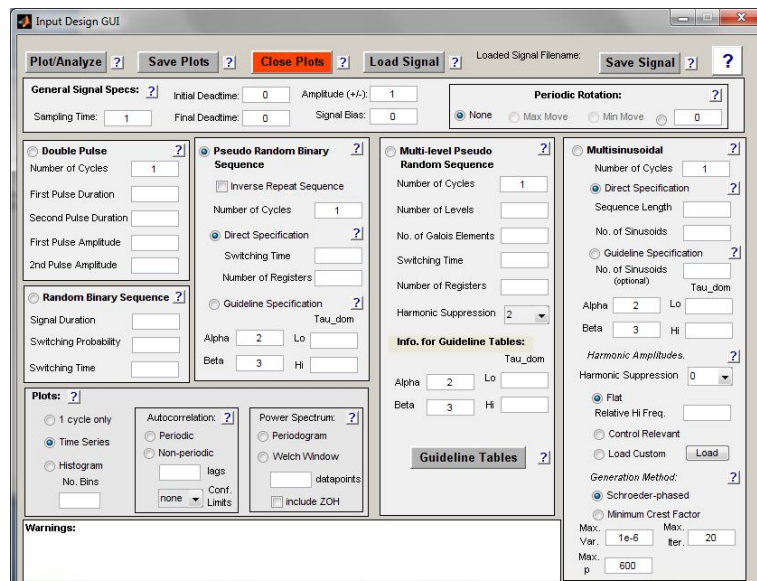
Input Design GUI

Plot/Analyze ? Save Plots ? Close Plots ? Load Signal ? Loaded Signal Filename: Save Signal ? ?

General Signal Specs: ?
Sampling Time: 1
Initial Deadtime: 0
Final Deadtime: 0
Amplitude (+/-): 1
Signal Bias: 0

Periodic Rotation: ?
None Max Move Min Move 0

Double Pulse ?
Number of Cycles 1
First Pulse Duration
Second Pulse Duration
First Pulse Amplitude
2nd Pulse Amplitude

Random Binary Sequence ?
Signal Duration
Switching Probability
Switching Time

Pseudo Random Binary Sequence ?
Inverse Repeat Sequence
Number of Cycles 1
Direct Specification ?
Switching Time
Number of Registers
Guideline Specification ?
Tau_dom
Alpha 2 Lo
Beta 3 Hi

Multi-level Pseudo Random Sequence ?
Number of Cycles 1
Number of Levels
No. of Galois Elements
Switching Time
Number of Registers
Harmonic Suppression 2
Info. for Guideline Tables:
Tau_dom
Alpha 2 Lo
Beta 3 Hi
Guideline Tables ?

Multisinusoidal ?
Number of Cycles 1
Direct Specification ?
Sequence Length
No. of Sinusoids
Guideline Specification ?
No. of Sinusoids (optional)
Tau_dom
Alpha 2 Lo
Beta 3 Hi
Harmonic Amplitudes. ?
Harmonic Suppression 0
Flat
Relative Hi Freq.
Control Relevant
Load Custom Load
Generation Method: ?
Schroeder-phased
Minimum Crest Factor
Max. Var. 1e-6 Max. Iter. 20
Max. p 600

Plots: ?
1 cycle only
Time Series
Histogram
No. Bins
Autocorrelation: ?
Periodic
Non-periodic
lags
none Conf. Limits
Power Spectrum: ?
Periodogram
Welch Window
datapoints
include ZOH

Warnings: